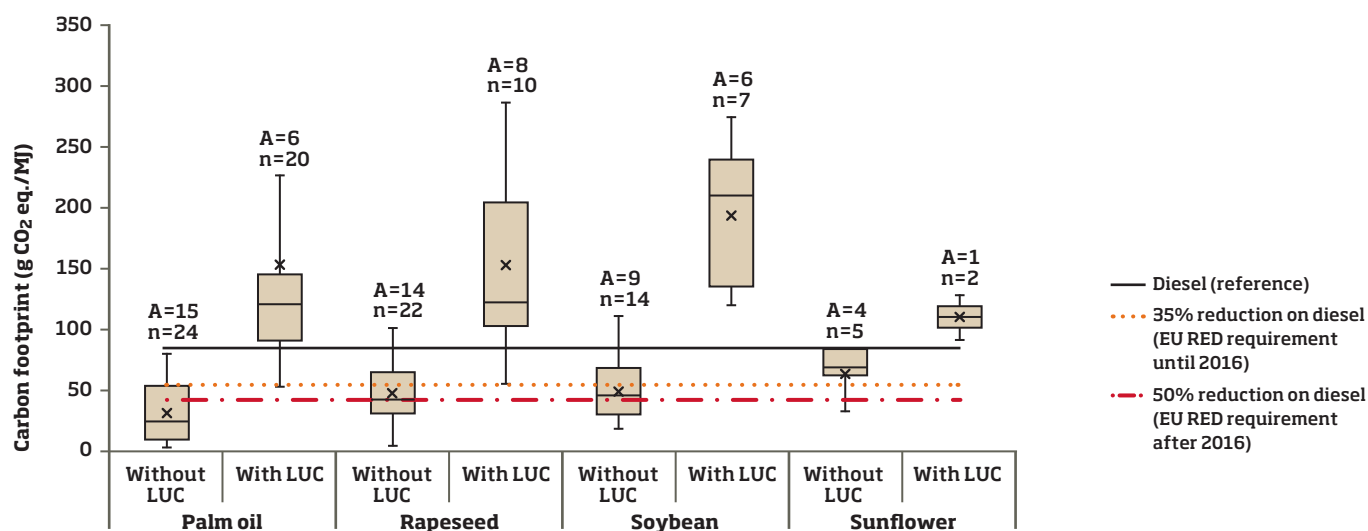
Carbon footprint (g $CO_2$ eq./MJ)

350
300
250
200
150
100
50
0

A=15
n=24

A=6
n=20

A=14
n=22

A=8
n=10

A=9
n=14

A=6
n=7

A=4
n=5

A=1
n=2

| Without LUC | With LUC | Without LUC | With LUC | Without LUC | With LUC | Without LUC | With LUC |
|---|---|---|---|---|---|---|---|
| Palm oil | | Rapeseed | | Soybean | | Sunflower | |

Diesel (reference)
35% reduction on diesel (EU RED requirement until 2016)
50% reduction on diesel (EU RED requirement after 2016)